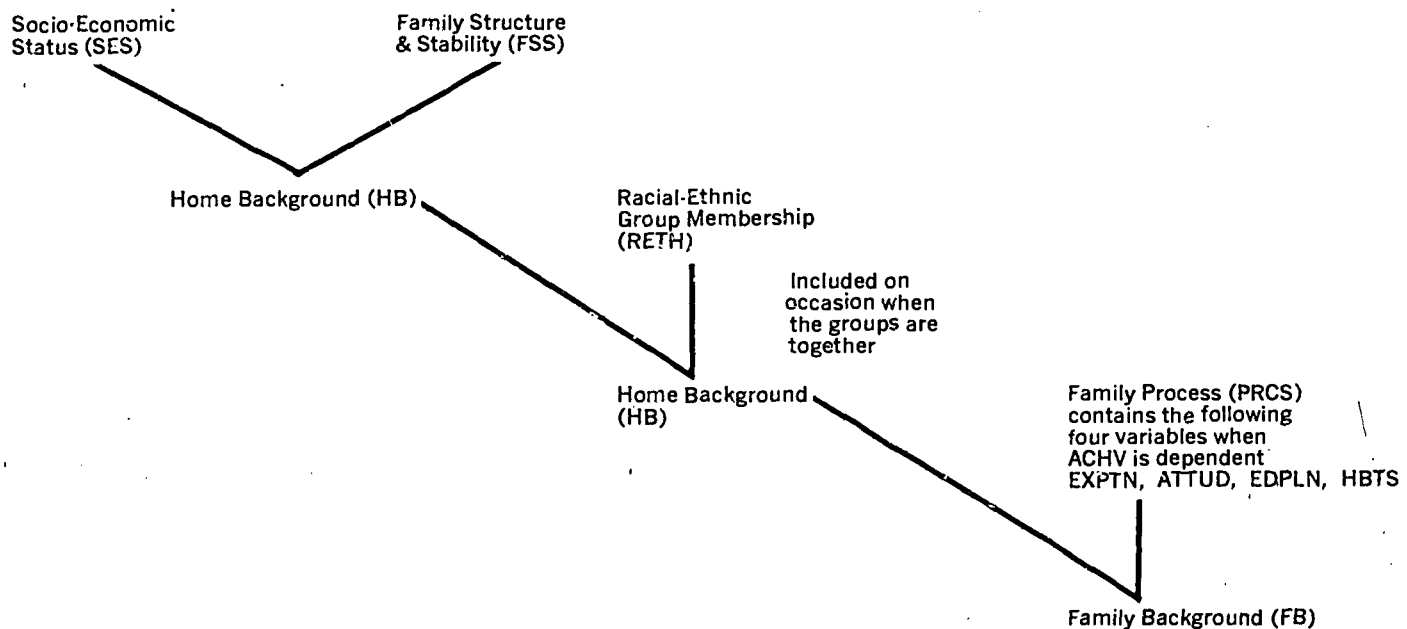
Socio-Economic Status (SES)

Family Structure & Stability (FSS)

Home Background (HB)

Racial-Ethnic Group Membership (RETH)

Included on occasion when the groups are together

Home Background (HB)

Family Process (PRCS) contains the following four variables when ACHV is dependent EXPTN, ATTUD, EDPLN, HBTS

Family Background (FB)